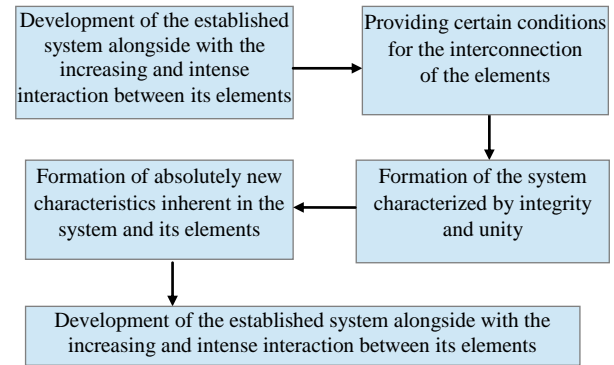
Development of the established system alongside with the increasing and intense interaction between its elements

Providing certain conditions for the interconnection of the elements

Formation of the system characterized by integrity and unity

Formation of absolutely new characteristics inherent in the system and its elements

Development of the established system alongside with the increasing and intense interaction between its elements